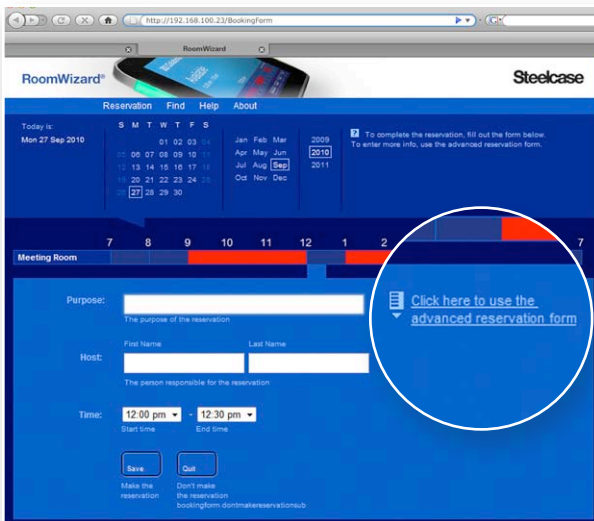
http://192.168.100.23/BookingForm

RoomWizard

RoomWizard®

Steelcase

Reservation Find Help About

Today is:
Mon 27 Sep 2010

| S | M | T | W | T | F | S |
|---|---|---|---|---|---|---|
| | | | 01 | 02 | 03 | 04 |
| 05 | 06 | 07 | 08 | 09 | 10 | 11 |
| 12 | 13 | 14 | 15 | 16 | 17 | 18 |
| 19 | 20 | 21 | 22 | 23 | 24 | 25 |
| 26 | 27 | 28 | 29 | 30 | | |

Jan Feb Mar
Apr May Jun
Jul Aug Sep
Oct Nov Dec

2009
2010
2011

To complete the reservation, fill out the form below.
To enter more info, use the advanced reservation form.

7 8 9 10 11 12 1 2 7

Meeting Room

Click here to use the advanced reservation form

Purpose:
The purpose of the reservation

Host:
First Name
Last Name
The person responsible for the reservation

Time:
12:00 pm - 12:30 pm
Start time
End time

Save
Make the reservation

Quit
Don't make the reservation
bookingform dontmakereservationsub